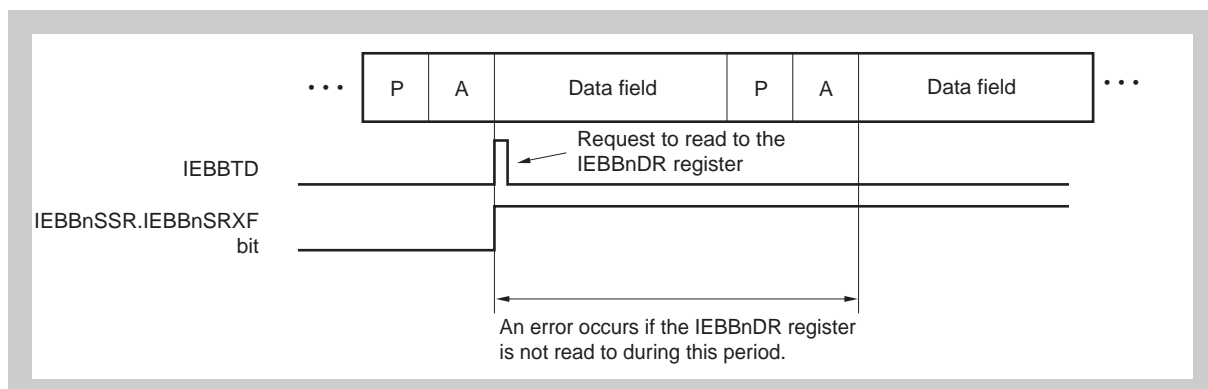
• • •

| P | A | Data field | P | A | Data field |
|---|---|---|---|---|---|

• • •

Request to read to the IEBBnDR register

IEBBTD

IEBBnSSR.IEBBnSRXF bit

An error occurs if the IEBBnDR register is not read to during this period.